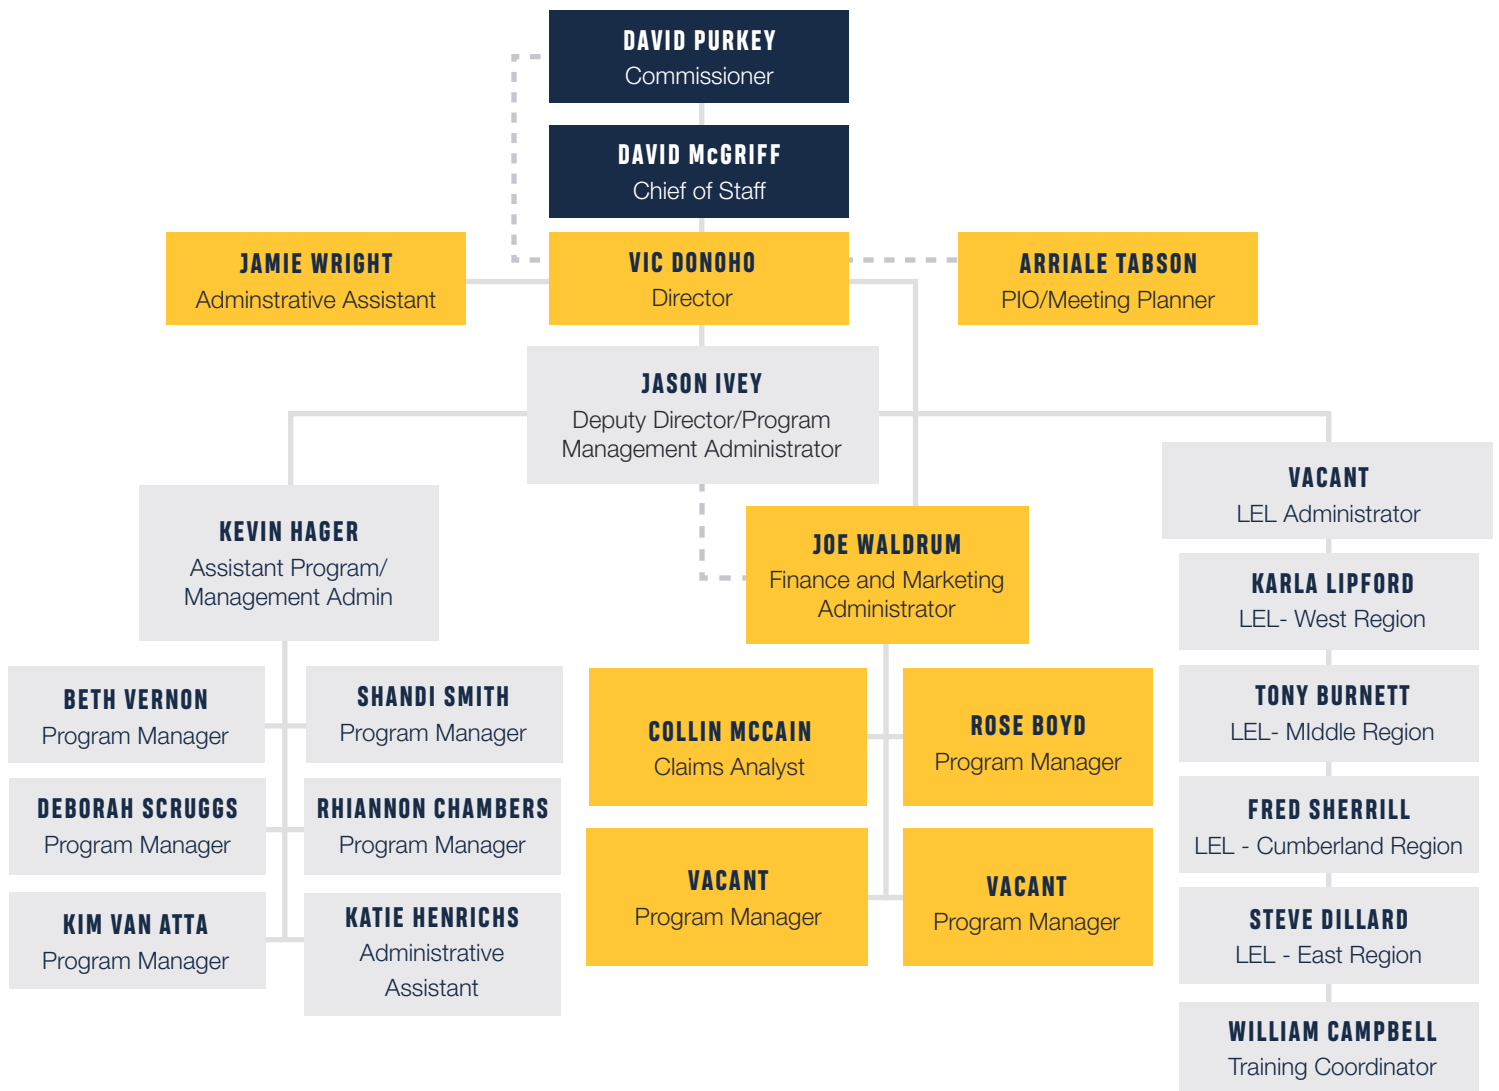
DAVID PURKEY
Commissioner

DAVID McGRIFF
Chief of Staff

JAMIE WRIGHT
Adminstrative Assistant

VIC DONOHO
Director

ARRIALE TABSON
PIO/Meeting Planner

JASON IVEY
Deputy Director/Program Management Administrator

KEVIN HAGER
Assistant Program/ Management Admin

BETH VERNON
Program Manager

SHANDI SMITH
Program Manager

DEBORAH SCRUGGS
Program Manager

RHIANNON CHAMBERS
Program Manager

KIM VAN ATTA
Program Manager

KATIE HENRICHS
Administrative Assistant

JOE WALDRUM
Finance and Marketing Administrator

COLLIN MCCAIN
Claims Analyst

ROSE BOYD
Program Manager

VACANT
Program Manager

VACANT
Program Manager

VACANT
LEL Administrator

KARLA LIPFORD
LEL- West Region

TONY BURNETT
LEL- MIddle Region

FRED SHERRILL
LEL - Cumberland Region

STEVE DILLARD
LEL - East Region

WILLIAM CAMPBELL
Training Coordinator